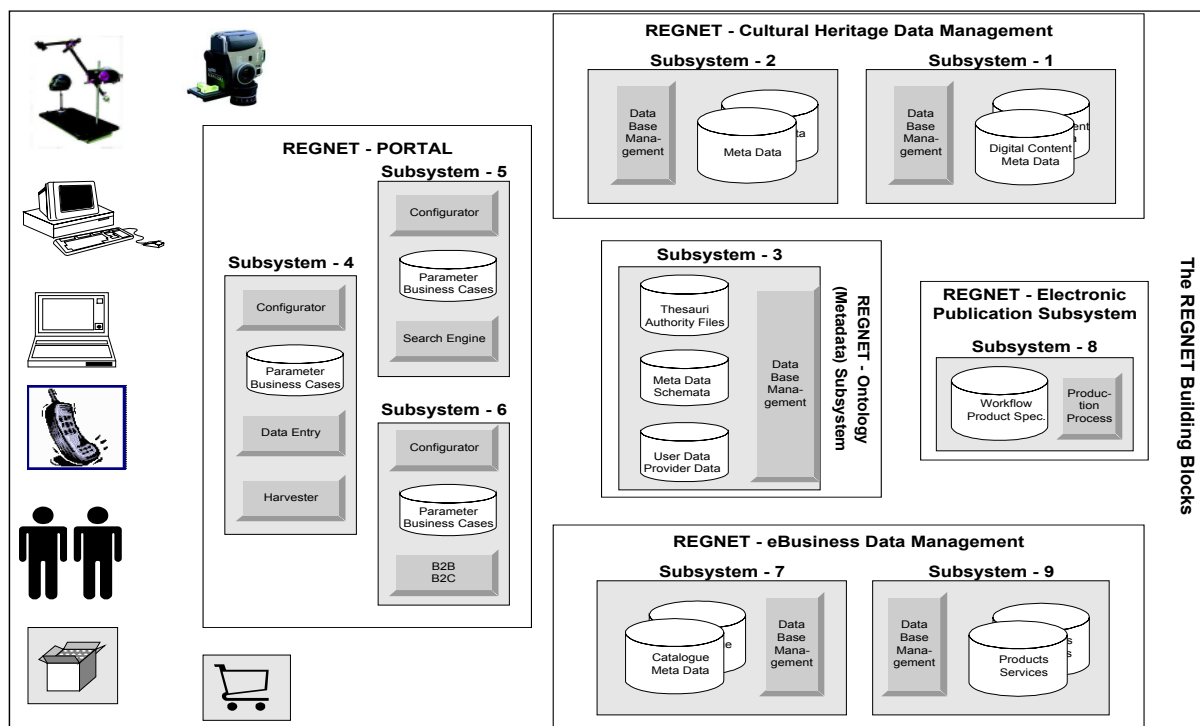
REGNET - Cultural Heritage Data Management

Subsystem - 2

Data Base Management

Meta Data

Subsystem - 1

Data Base Management

Digital Content Meta Data

REGNET - PORTAL

Subsystem - 5

Configurator

Parameter Business Cases

Search Engine

Subsystem - 4

Configurator

Parameter Business Cases

Data Entry

Harvester

Subsystem - 6

Configurator

Parameter Business Cases

B2B B2C

Subsystem - 3

Thesauri Authority Files

Meta Data Schemata

User Data Provider Data

Data Base Management

REGNET - Ontology (Metadata) Subsystem

REGNET - Electronic Publication Subsystem

Subsystem - 8

Workflow Product Spec.

Production Process

The REGNET Building Blocks

REGNET - eBusiness Data Management

Subsystem - 7

Catalogue Meta Data

Data Base Management

Subsystem - 9

Data Base Management

Products Services